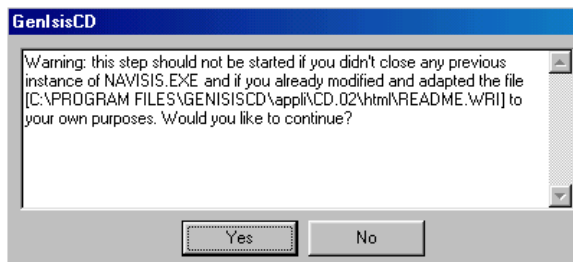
GenIsisCD

Warning: this step should not be started if you didn't close any previous instance of NAVISIS.EXE and if you already modified and adapted the file [C:\PROGRAM FILES\GENISISCD\appli\CD.02\html\README.WRI] to your own purposes. Would you like to continue?

Yes

No